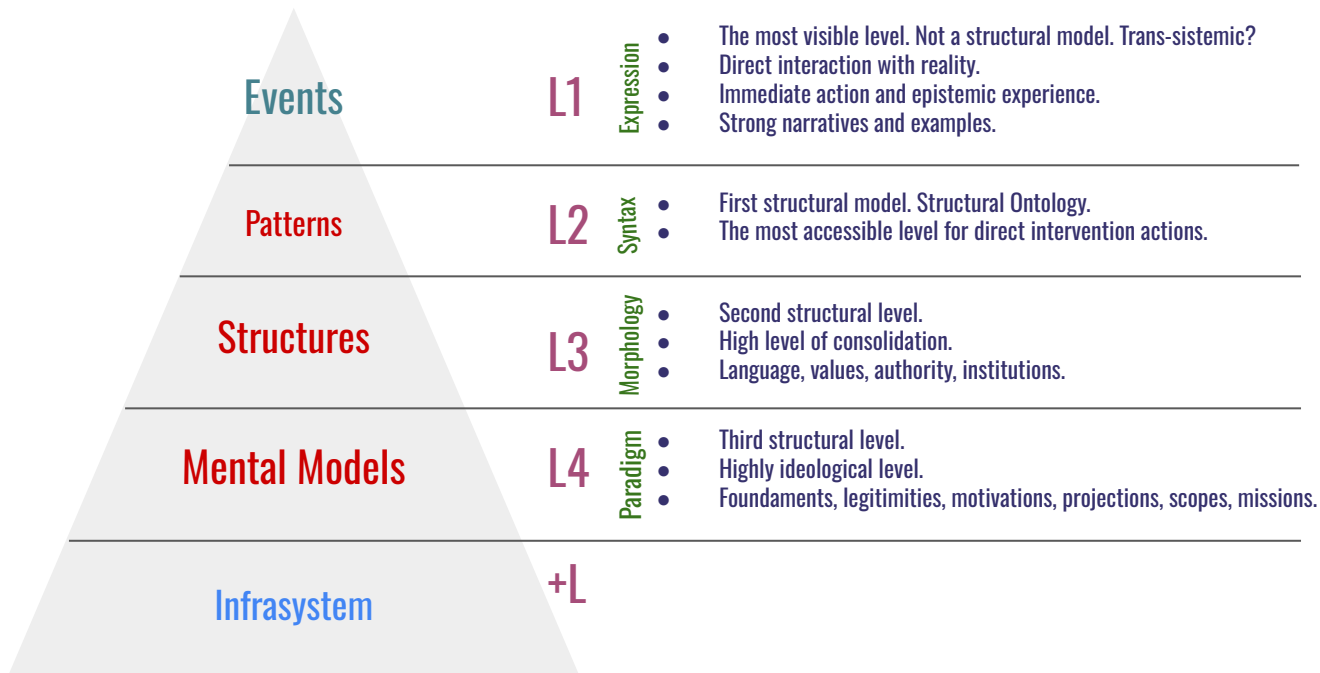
Events

L1

Expression

- The most visible level. Not a structural model. Trans-sistemic?
- Direct interaction with reality.
- Immediate action and epistemic experience.
- Strong narratives and examples.

Patterns

L2

Syntax

- First structural model. Structural Ontology.
- The most accessible level for direct intervention actions.

Structures

L3

Morphology

- Second structural level.
- High level of consolidation.
- Language, values, authority, institutions.

Mental Models

L4

Paradigm

- Third structural level.
- Highly ideological level.
- Foundaments, legitimities, motivations, projections, scopes, missions.

Infrasystem

+L